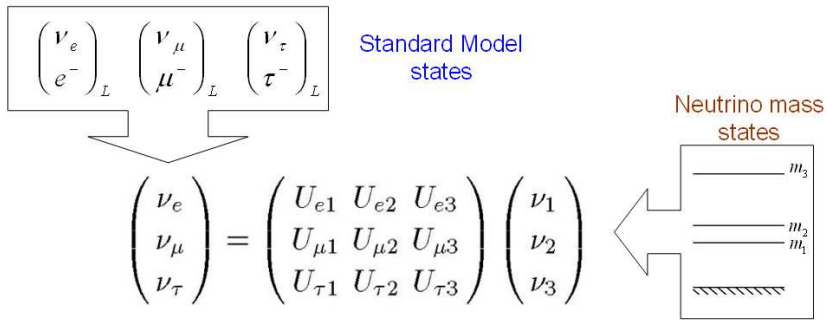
$\begin{pmatrix} \nu_e \\ e^- \end{pmatrix}_L$ $\begin{pmatrix} \nu_\mu \\ \mu^- \end{pmatrix}_L$ $\begin{pmatrix} \nu_\tau \\ \tau^- \end{pmatrix}_L$

Standard Model states

Neutrino mass states

$m_3$

$m_2$

$m_1$

$\begin{pmatrix} \nu_e \\ \nu_\mu \\ \nu_\tau \end{pmatrix} = \begin{pmatrix} U_{e1} & U_{e2} & U_{e3} \\ U_{\mu1} & U_{\mu2} & U_{\mu3} \\ U_{\tau1} & U_{\tau2} & U_{\tau3} \end{pmatrix} \begin{pmatrix} \nu_1 \\ \nu_2 \\ \nu_3 \end{pmatrix}$